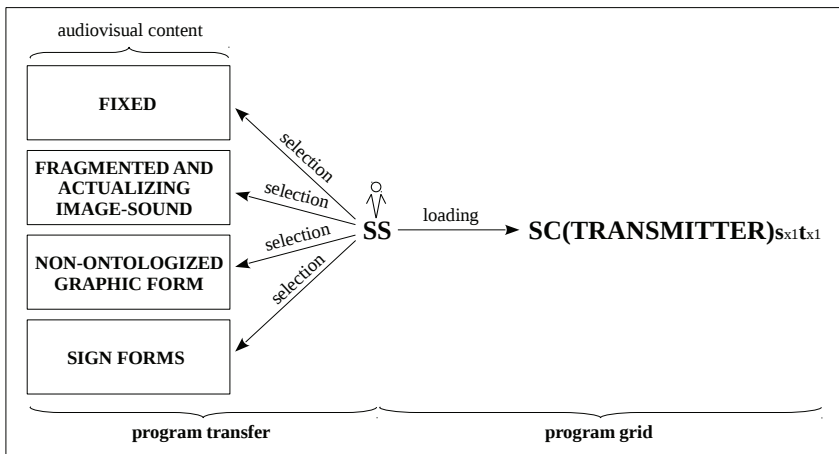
audiovisual content

FIXED

FRAGMENTED AND ACTUALIZING IMAGE-SOUND

NON-ONTOLOGIZED GRAPHIC FORM

SIGN FORMS

selection

selection

selection

selection

SS

loading

SC(TRANSMITTER)$_{\mathbf{s}x1\mathbf{t}x1}$

program transfer

program grid